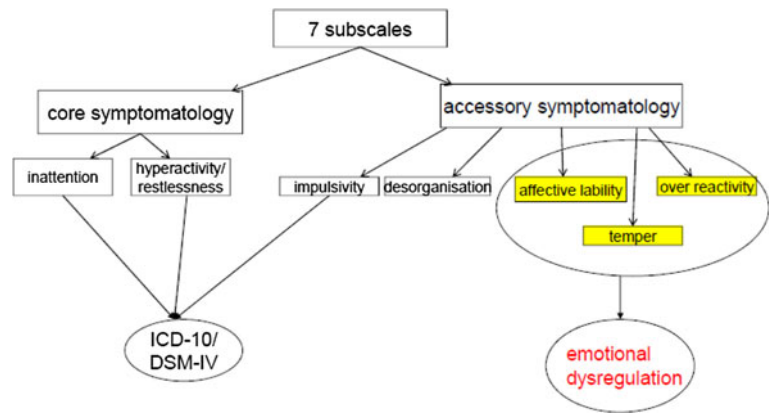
7 subscales

core symptomatology

accessory symptomatology

inattention

hyperactivity/ restlessness

impulsivity

desorganisation

affective lability

over reactivity

temper

ICD-10/ DSM-IV

emotional dysregulation